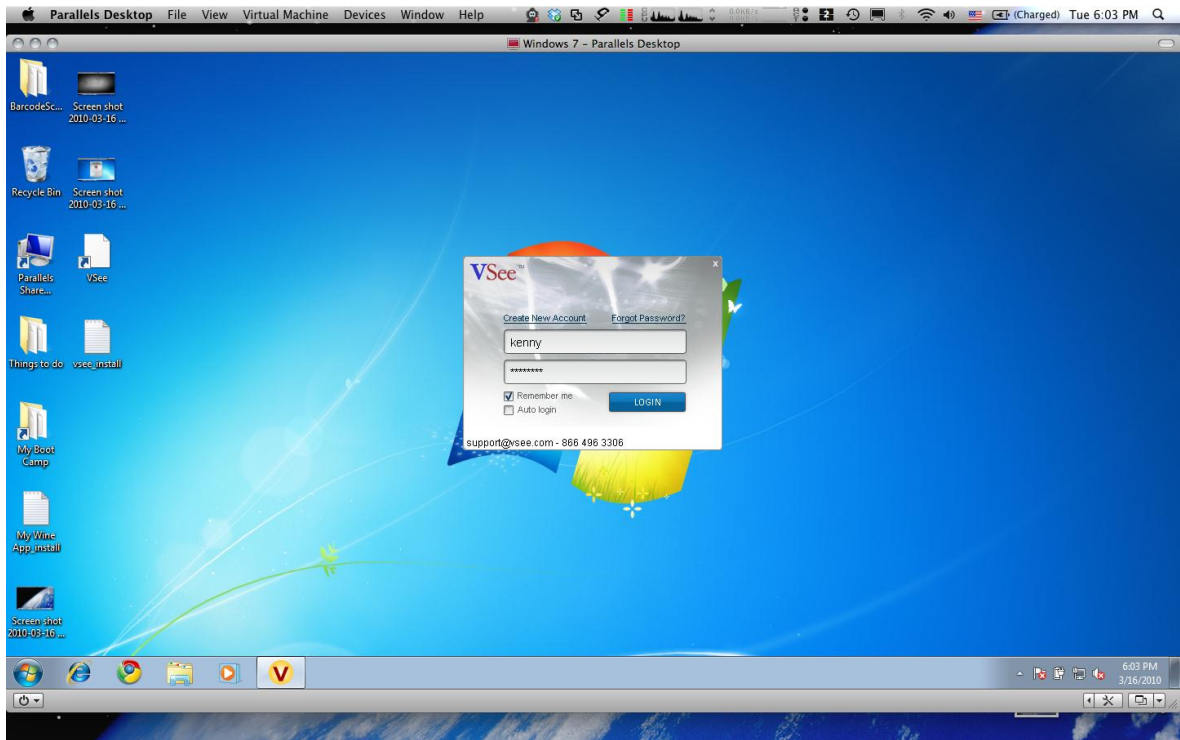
Parallels Desktop File View Virtual Machine Devices Window Help (Charged) Tue 6:03 PM

Windows 7 - Parallels Desktop

BarcodeSc...
Screen shot 2010-03-16 ...
Recycle Bin
Screen shot 2010-03-16 ...
Parallels Share...
VSee
Things to do
vsee_install
My Boot Camp
My Wine App_install
Screen shot 2010-03-16 ...

VSee™
Create New Account
Forgot Password?
kenny
*********
Remember me
Auto login
LOGIN
support@vsee.com - 866 496 3306

6:03 PM
3/16/2010